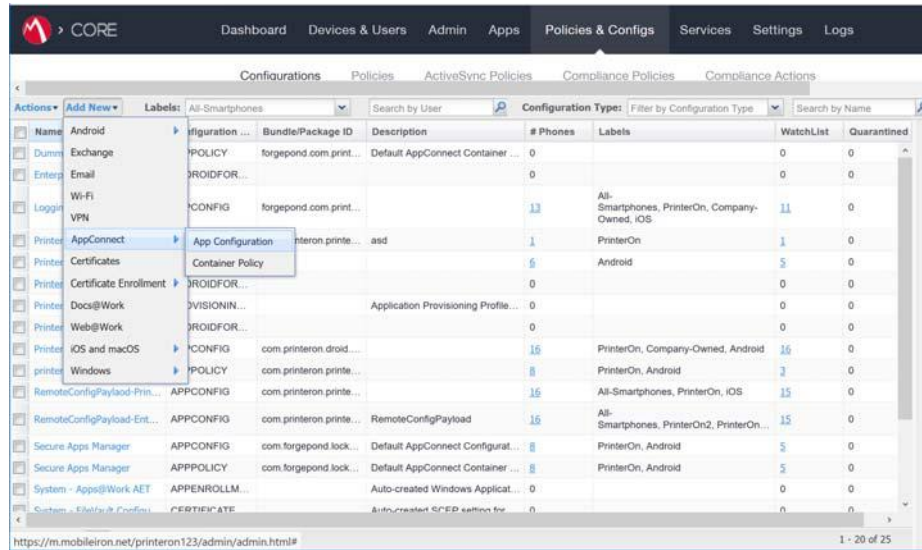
> CORE Dashboard Devices & Users Admin Apps Policies & Configs Services Settings Logs

Configurations Policies ActiveSync Policies Compliance Policies Compliance Actions

Actions ▾ Add New ▾ Labels: All-Smartphones Search by User Configuration Type: Filter by Configuration Type Search by Name

Android
Exchange
Email
Wi-Fi
VPN
AppConnect
Certificates
Certificate Enrollment
Docs@Work
Web@Work
iOS and macOS
Windows

App Configuration
Container Policy

| Name | Configuration ... | Bundle/Package ID | Description | # Phones | Labels | WatchList | Quarantined |
|---|---|---|---|---|---|---|---|
| Dumm | PPOLICY | forgepond.com.print... | Default AppConnect Container ... | 0 | | 0 | 0 |
| Enterp | DROIDFOR... | | | 0 | | 0 | 0 |
| Loggin | PCONFIG | forgepond.com.print... | | 13 | All-Smartphones, PrinterOn, Company-Owned, iOS | 11 | 0 |
| Printe | | nteron.printe... | asd | 1 | PrinterOn | 1 | 0 |
| Printe | | | | 6 | Android | 5 | 0 |
| Printe | DROIDFOR... | | | 0 | | 0 | 0 |
| Printe | OVISIONIN... | | Application Provisioning Profile... | 0 | | 0 | 0 |
| Printe | DROIDFOR... | | | 0 | | 0 | 0 |
| Printe | PCONFIG | com.printeron.droid... | | 16 | PrinterOn, Company-Owned, Android | 16 | 0 |
| printe | PPOLICY | com.printeron.printe... | | 8 | PrinterOn, Android | 3 | 0 |
| RemoteConfigPayload-Prin... | APPCONFIG | com.printeron.printe... | | 16 | All-Smartphones, PrinterOn, iOS | 15 | 0 |
| RemoteConfigPayload-Ent... | APPCONFIG | com.printeron.printe... | RemoteConfigPayload | 16 | All-Smartphones, PrinterOn2, PrinterOn... | 15 | 0 |
| Secure Apps Manager | APPCONFIG | com.forgepond.lock... | Default AppConnect Configurat... | 8 | PrinterOn, Android | 5 | 0 |
| Secure Apps Manager | APPPOLICY | com.forgepond.lock... | Default AppConnect Container ... | 8 | PrinterOn, Android | 5 | 0 |
| System - Apps@Work AET | APPENROLLM... | | Auto-created Windows Applicat... | 0 | | 0 | 0 |
| System - FileVault Config | CERTIFICATE | | Auto-created SCEP setting for... | 0 | | 0 | 0 |

https://m.mobileiron.net/printeron123/admin/admin.html# 1 - 20 of 25